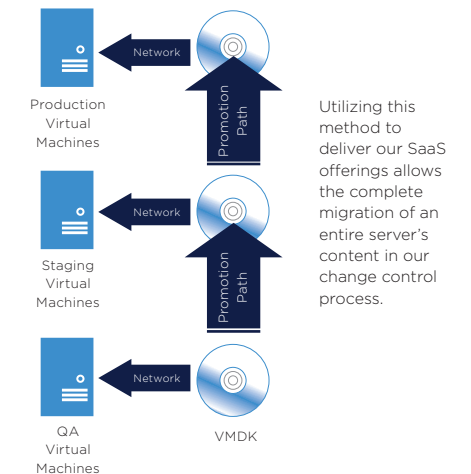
Network

Production Virtual Machines

Promotion Path

Utilizing this method to deliver our SaaS offerings allows the complete migration of an entire server's content in our change control process.

Network

Staging Virtual Machines

Promotion Path

Network

QA Virtual Machines

VMDK